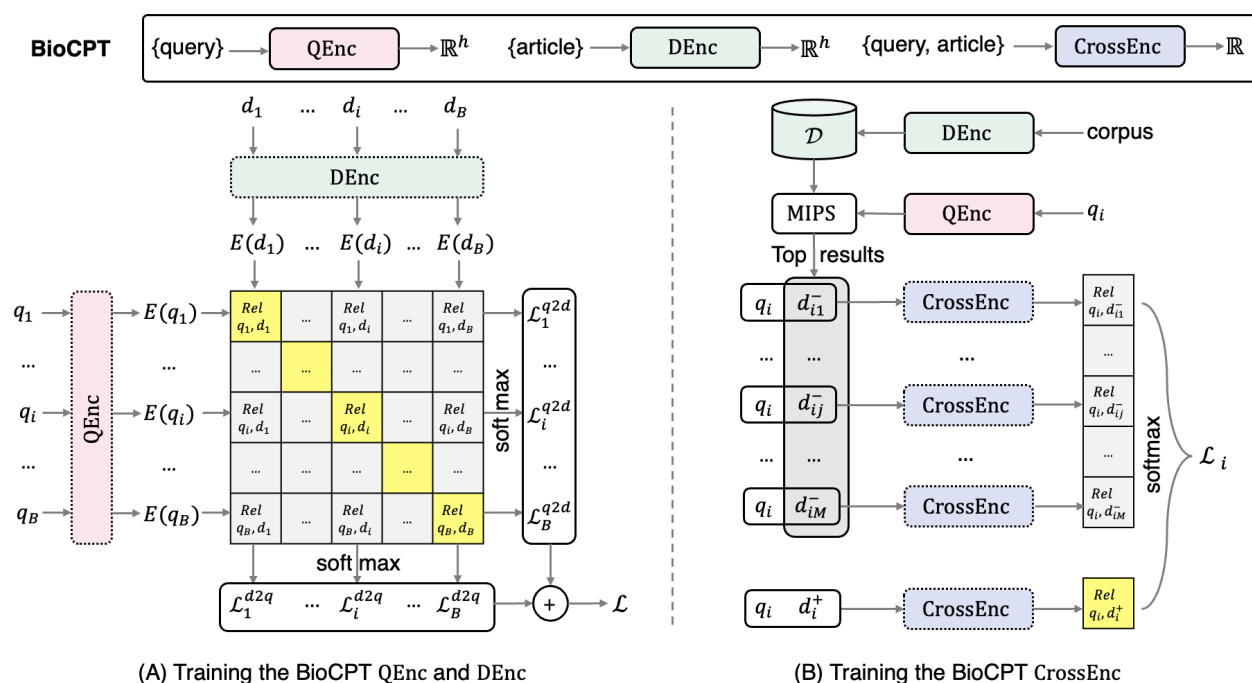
BioCPT {query} → QEnc → $\mathbb{R}^h$ {article} → DEnc → $\mathbb{R}^h$ {query, article} → CrossEnc → $\mathbb{R}$

$d_1$ ... $d_i$ ... $d_B$

DEnc

$E(d_1)$ ... $E(d_i)$ ... $E(d_B)$

$q_1$ ... $q_i$ ... $q_B$

QEnc

$E(q_1)$ ... $E(q_i)$ ... $E(q_B)$

| | | | | |
|---|---|---|---|---|
| Rel $q_1, d_1$ | ... | Rel $q_1, d_i$ | ... | Rel $q_1, d_B$ |
| ... | | ... | ... | ... |
| Rel $q_i, d_1$ | ... | Rel $q_i, d_i$ | ... | Rel $q_i, d_B$ |
| ... | ... | ... | | ... |
| Rel $q_B, d_1$ | ... | Rel $q_B, d_i$ | ... | Rel $q_B, d_B$ |

soft max

$\mathcal{L}_1^{q2d}$ ... $\mathcal{L}_i^{q2d}$ ... $\mathcal{L}_B^{q2d}$

soft max

$\mathcal{L}_1^{d2q}$ ... $\mathcal{L}_i^{d2q}$ ... $\mathcal{L}_B^{d2q}$ + $\mathcal{L}$

(A) Training the BioCPT QEnc and DEnc

$\mathcal{D}$ DEnc corpus

MIPS QEnc $q_i$

Top results

$q_i$ $d_{i1}^-$ CrossEnc Rel $q_i, d_{i1}^-$

... ... ... ...

$q_i$ $d_{ij}^-$ CrossEnc Rel $q_i, d_{ij}^-$

... ... ... ...

$q_i$ $d_{iM}^-$ CrossEnc Rel $q_i, d_{iM}^-$

softmax

$\mathcal{L}_i$

$q_i$ $d_i^+$ CrossEnc Rel $q_i, d_i^+$

(B) Training the BioCPT CrossEnc